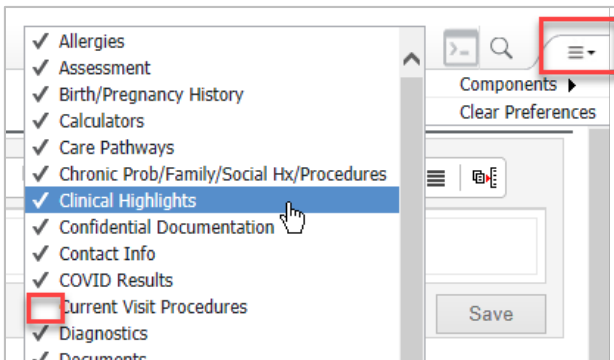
✓ Allergies
✓ Assessment
✓ Birth/Pregnancy History
✓ Calculators
✓ Care Pathways
✓ Chronic Prob/Family/Social Hx/Procedures
✓ Clinical Highlights
✓ Confidential Documentation
✓ Contact Info
✓ COVID Results
Current Visit Procedures
✓ Diagnostics
✓ Documents

Components ▸
Clear Preferences

Save